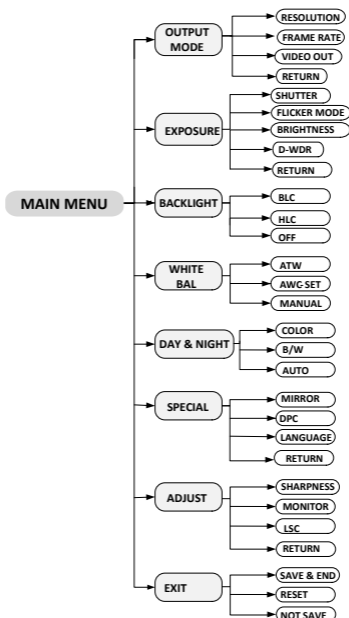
MAIN MENU

OUTPUT MODE
RESOLUTION
FRAME RATE
VIDEO OUT
RETURN

EXPOSURE
SHUTTER
FLICKER MODE
BRIGHTNESS
D-WDR
RETURN

BACKLIGHT
BLC
HLC
OFF

WHITE BAL
ATW
AWC-SET
MANUAL

DAY & NIGHT
COLOR
B/W
AUTO

SPECIAL
MIRROR
DPC
LANGUAGE
RETURN

ADJUST
SHARPNESS
MONITOR
LSC
RETURN

EXIT
SAVE & END
RESET
NOT SAVE